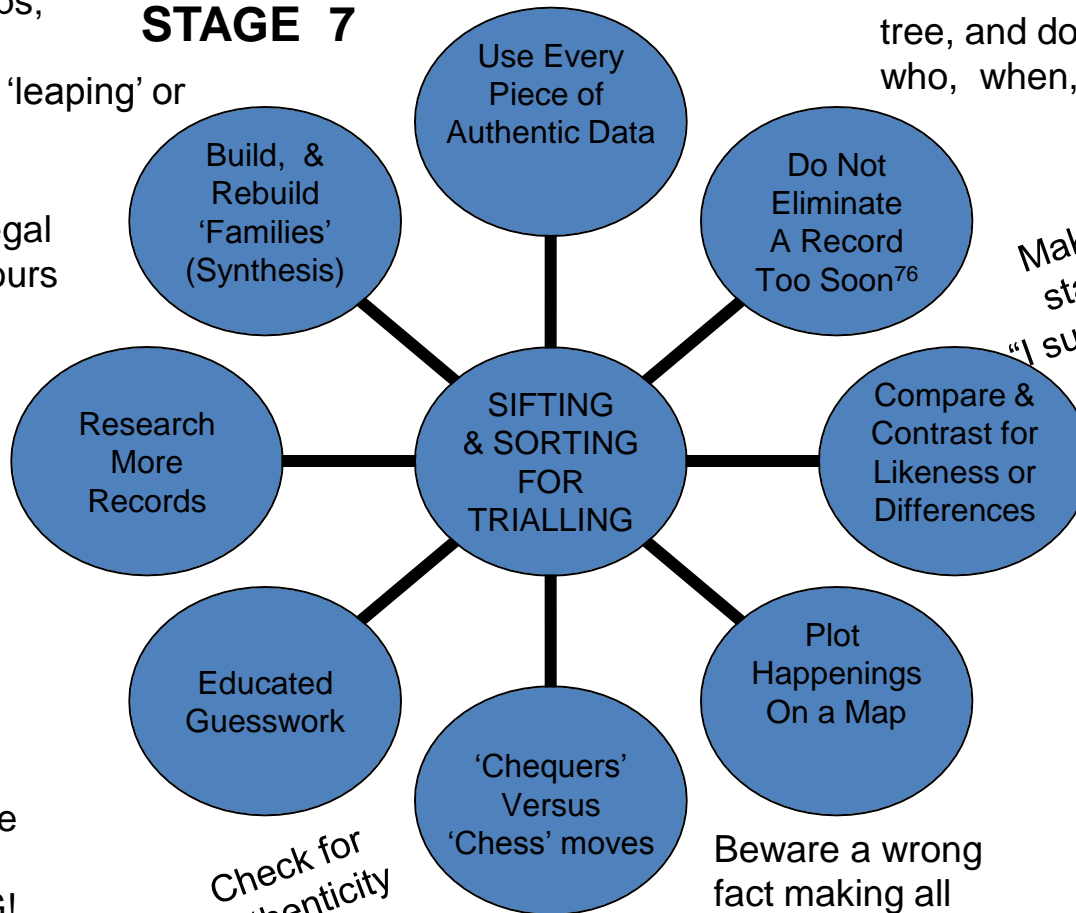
os,

STAGE 7

'leaping' or

egal
ours

e

S!

tree, and do
who, when,

Mak
sta
"I su

Use Every Piece of Authentic Data

Do Not Eliminate A Record Too Soon$^{76}$

Compare & Contrast for Likeness or Differences

Plot Happenings On a Map

'Chequers' Versus 'Chess' moves

Educated Guesswork

Research More Records

Build, & Rebuild 'Families' (Synthesis)

SIFTING & SORTING FOR TRIALLING

Check for
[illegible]thenticity

Beware a wrong fact making all